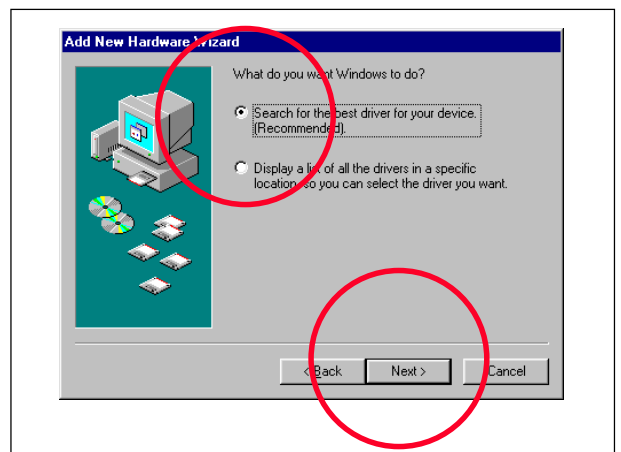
Add New Hardware Wizard

What do you want Windows to do?

Search for the best driver for your device. (Recommended).

Display a list of all the drivers in a specific location, so you can select the driver you want.

< Back
Next >
Cancel